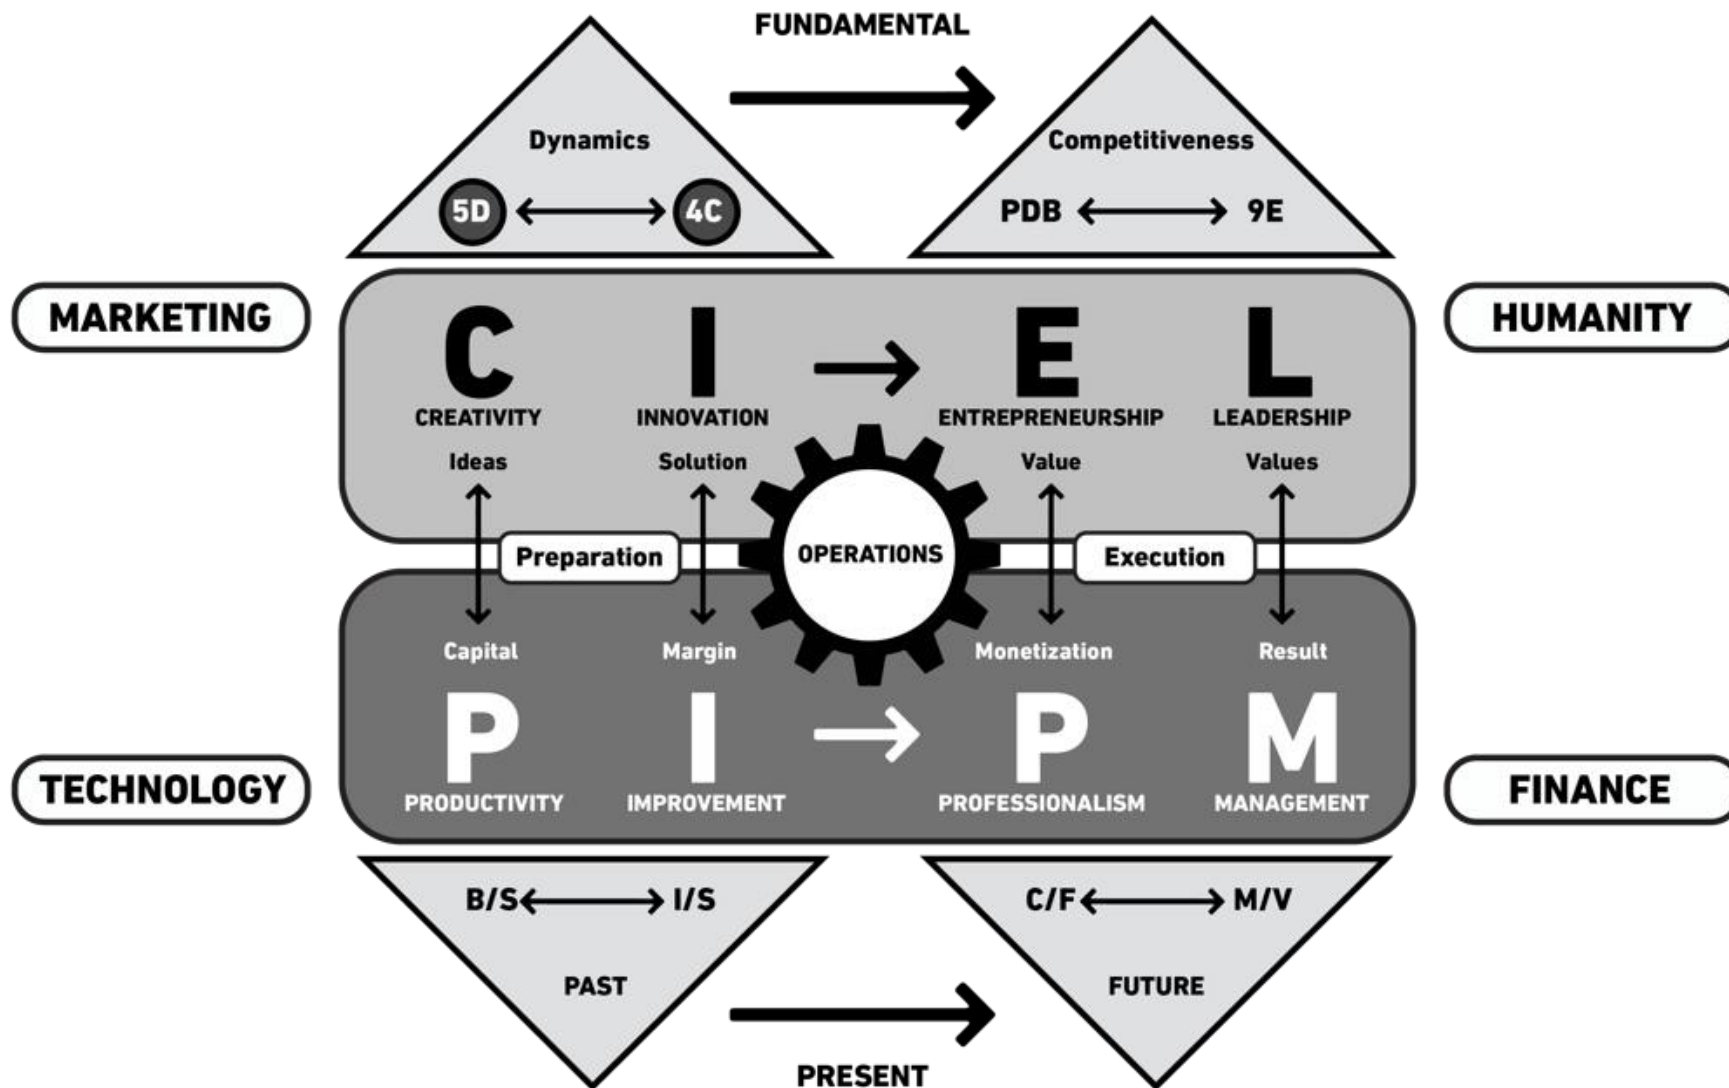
FUNDAMENTAL

Dynamics

5D 4C

Competitiveness

PDB 9E

MARKETING

HUMANITY

C I E L

CREATIVITY INNOVATION ENTREPRENEURSHIP LEADERSHIP

Ideas Solution Value Values

Preparation

OPERATIONS

Execution

Capital Margin Monetization Result

P I P M

PRODUCTIVITY IMPROVEMENT PROFESSIONALISM MANAGEMENT

TECHNOLOGY

FINANCE

B/S I/S

PAST

C/F M/V

FUTURE

PRESENT